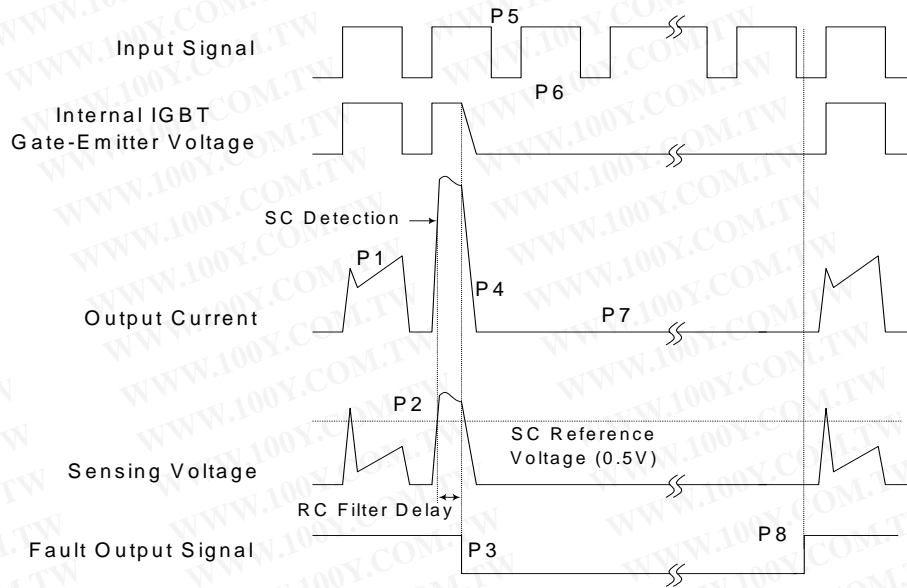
Input Signal

P5

Internal IGBT Gate-Emitter Voltage

P6

SC Detection

P1

P4

Output Current

P7

P2

SC Reference Voltage (0.5V)

Sensing Voltage

RC Filter Delay

Fault Output Signal

P3

P8

WWW.100Y.COM.TW